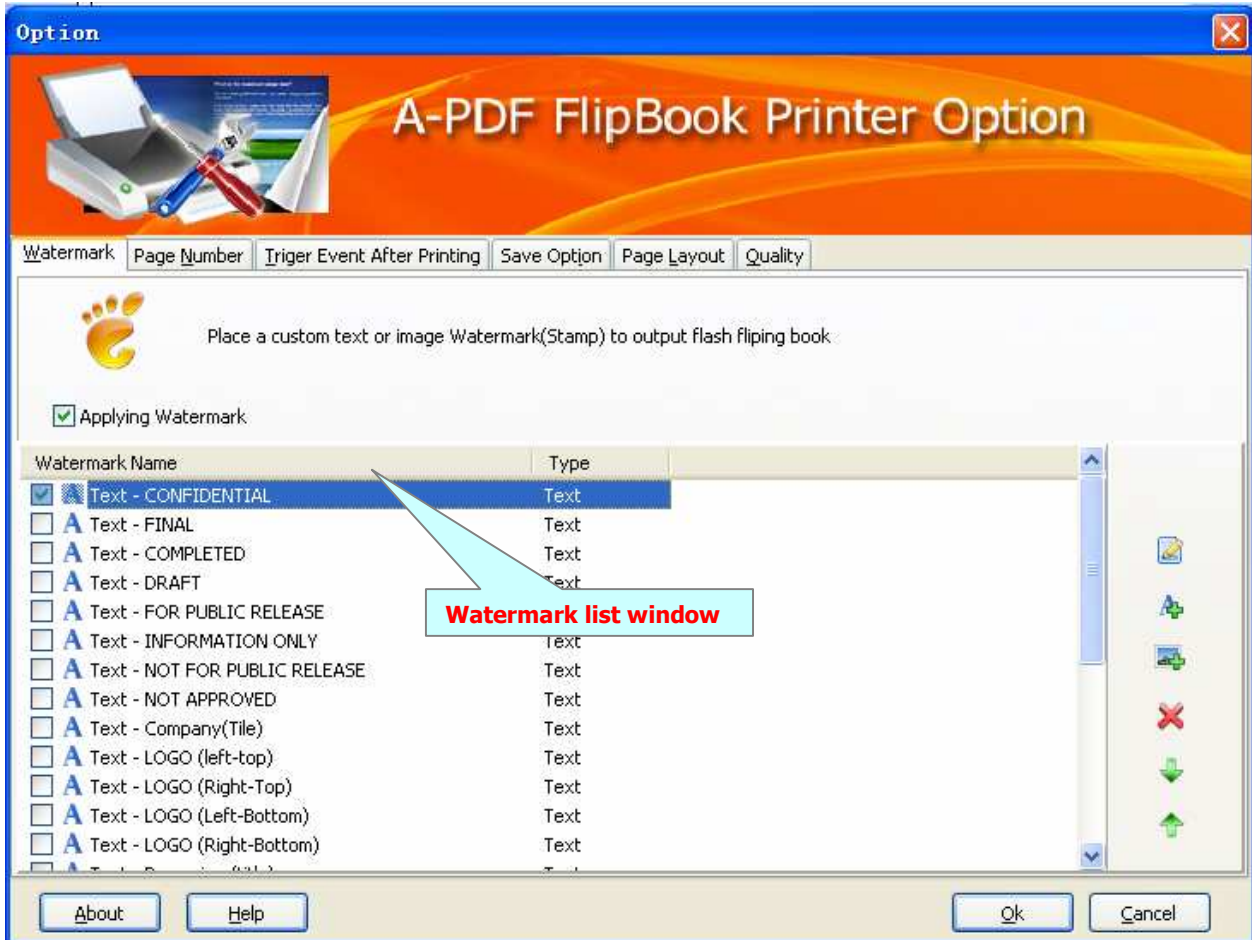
Option

A-PDF FlipBook Printer Option

Watermark | Page Number | Triger Event After Printing | Save Option | Page Layout | Quality

Place a custom text or image Watermark(Stamp) to output flash fliping book

Applying Watermark

| Watermark Name | Type |
|---|---|
| Text - CONFIDENTIAL | Text |
| Text - FINAL | Text |
| Text - COMPLETED | Text |
| Text - DRAFT | Text |
| Text - FOR PUBLIC RELEASE | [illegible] |
| Text - INFORMATION ONLY | Text |
| Text - NOT FOR PUBLIC RELEASE | Text |
| Text - NOT APPROVED | Text |
| Text - Company(Tile) | Text |
| Text - LOGO (left-top) | Text |
| Text - LOGO (Right-Top) | Text |
| Text - LOGO (Left-Bottom) | Text |
| Text - LOGO (Right-Bottom) | Text |
| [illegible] | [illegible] |

Watermark list window

About Help Ok Cancel